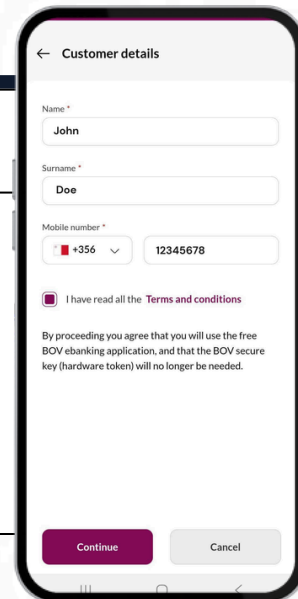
← Customer details

Name *
John

Surname *
Doe

Mobile number *
+356
12345678

I have read all the Terms and conditions

By proceeding you agree that you will use the free BOV ebanking application, and that the BOV secure key (hardware token) will no longer be needed.

Continue
Cancel